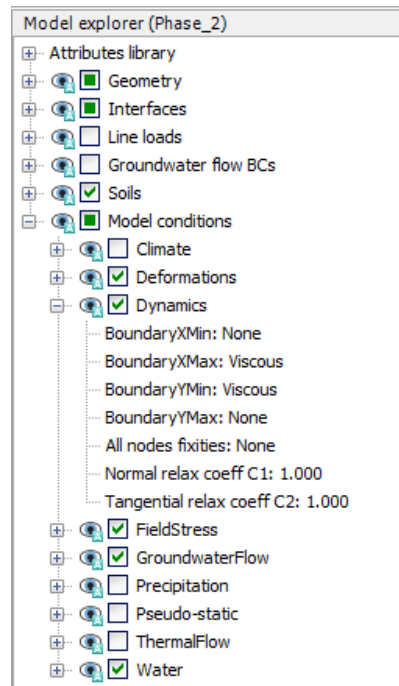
Model explorer (Phase_2)

Attributes library
Geometry
Interfaces
Line loads
Groundwater flow BCs
Soils
Model conditions
Climate
Deformations
Dynamics
BoundaryXMin: None
BoundaryXMax: Viscous
BoundaryYMin: Viscous
BoundaryYMax: None
All nodes fixities: None
Normal relax coeff C1: 1.000
Tangential relax coeff C2: 1.000
FieldStress
GroundwaterFlow
Precipitation
Pseudo-static
ThermalFlow
Water